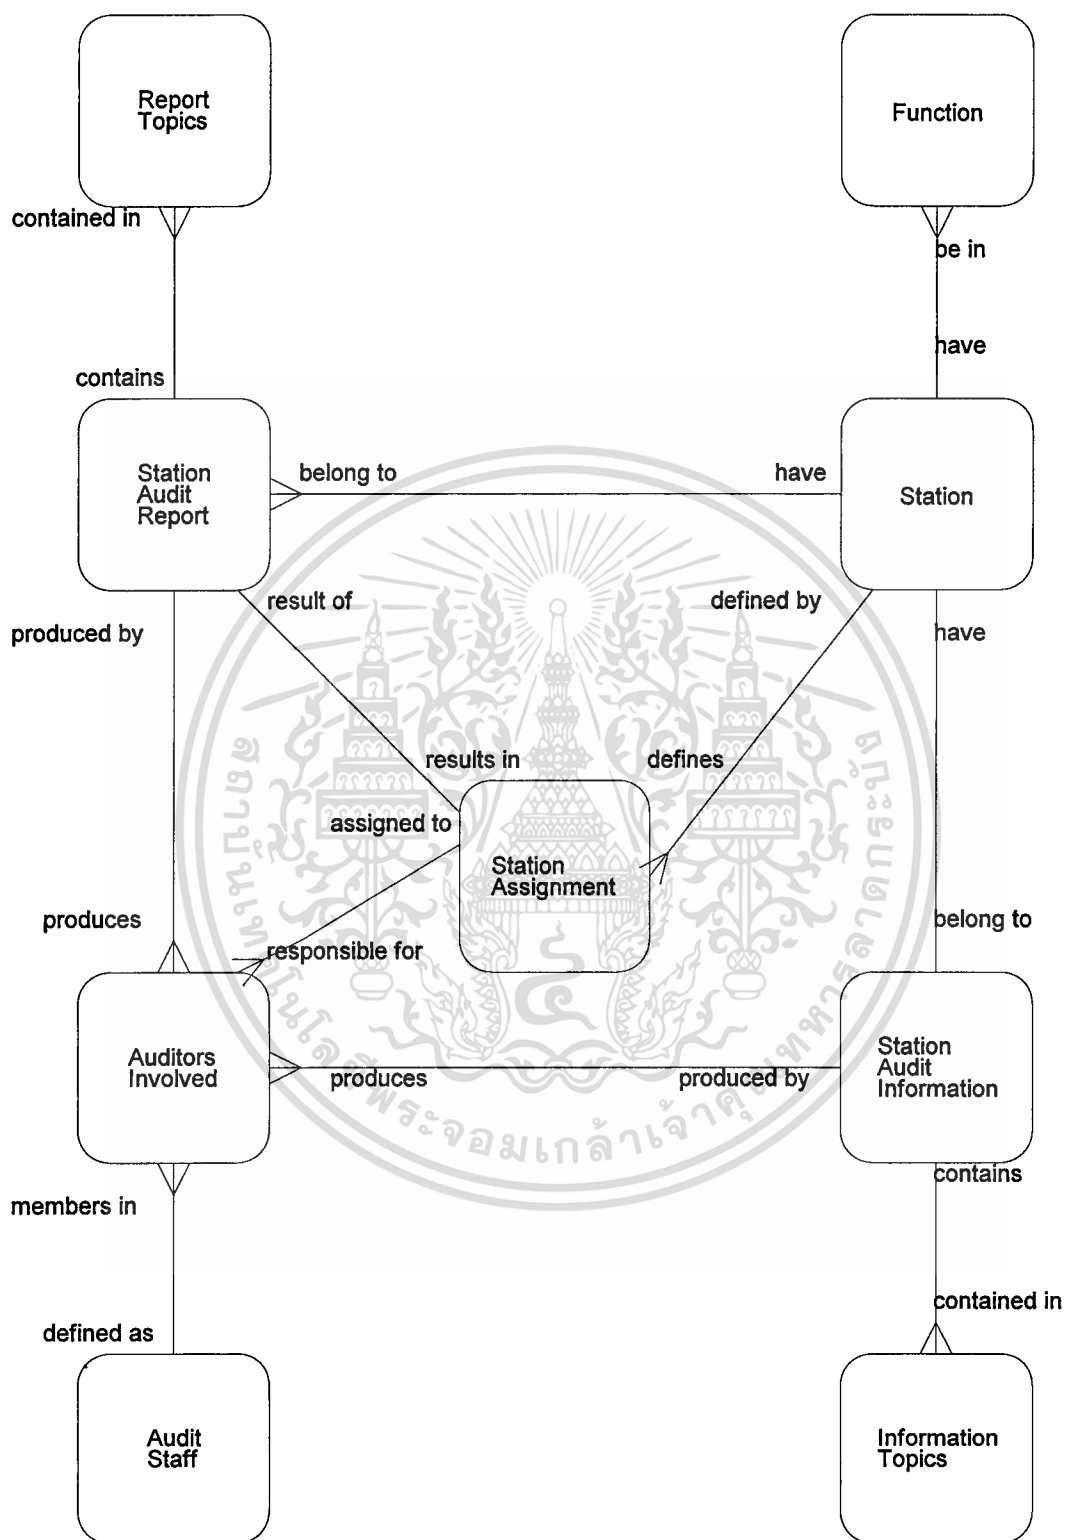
Report Topics

Function

contained in

be in

have

contains

Station Audit Report

belong to

have

Station

result of

defined by

produced by

have

results in

defines

assigned to

Station Assignment

produces

belong to

responsible for

Auditors Involved

produces

produced by

Station Audit Information

contains

members in

contained in

defined as

Audit Staff

Information Topics

สถาบันเทคโนโลยีพระจอมเกล้าเจ้าคุณทหารลาดกระบัง